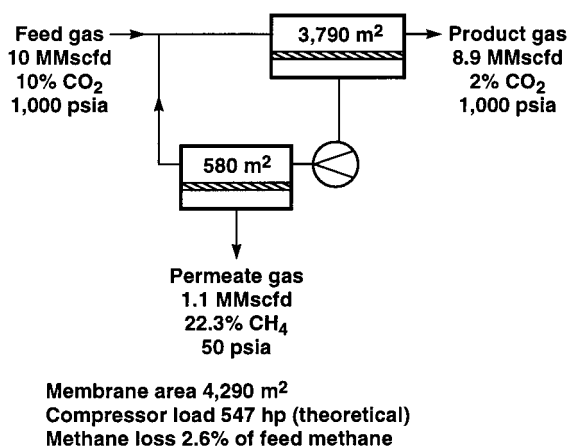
Feed gas
10 MMscfd
10% $CO_2$
1,000 psia

3,790 $m^2$

Product gas
8.9 MMscfd
2% $CO_2$
1,000 psia

580 $m^2$

Permeate gas
1.1 MMscfd
22.3% $CH_4$
50 psia

Membrane area 4,290 $m^2$
Compressor load 547 hp (theoretical)
Methane loss 2.6% of feed methane